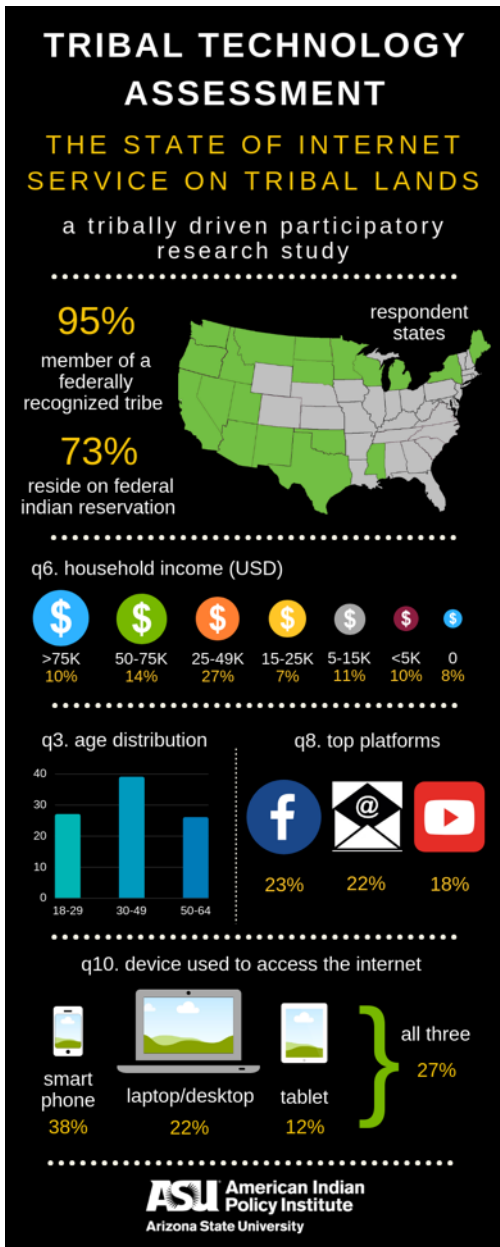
TRIBAL TECHNOLOGY ASSESSMENT

THE STATE OF INTERNET SERVICE ON TRIBAL LANDS

a tribally driven participatory research study

95%
member of a federally recognized tribe

73%
reside on federal indian reservation

respondent states

q6. household income (USD)

| >75K | 50-75K | 25-49K | 15-25K | 5-15K | <5K | 0 |
|---|---|---|---|---|---|---|
| 10% | 14% | 27% | 7% | 11% | 10% | 8% |

q3. age distribution

40
30
20
10
0
18-29 30-49 50-64

q8. top platforms

@

23% 22% 18%

q10. device used to access the internet

smart phone
38%

laptop/desktop
22%

tablet
12%

all three
27%

ASU American Indian Policy Institute
Arizona State University